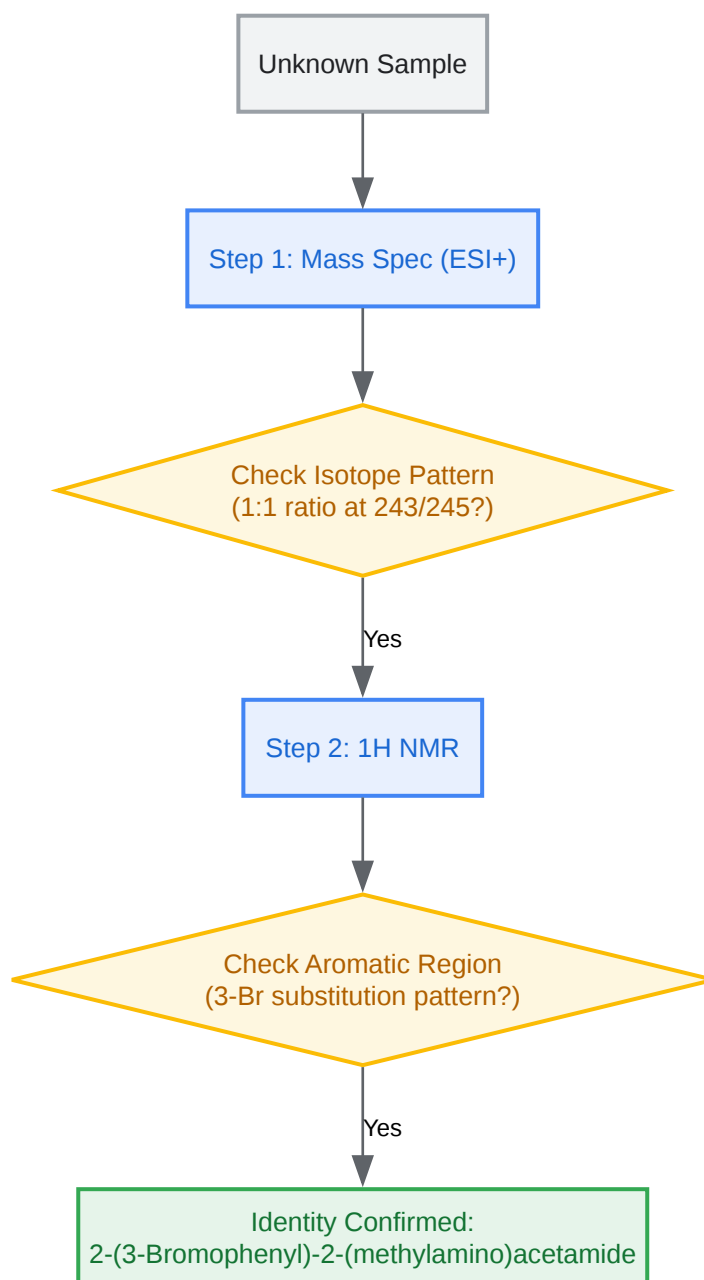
Unknown Sample

Step 1: Mass Spec (ESI+)

Check Isotope Pattern
(1:1 ratio at 243/245?)

Yes

Step 2: 1H NMR

Check Aromatic Region
(3-Br substitution pattern?)

Yes

Identity Confirmed:
2-(3-Bromophenyl)-2-(methylamino)acetamide